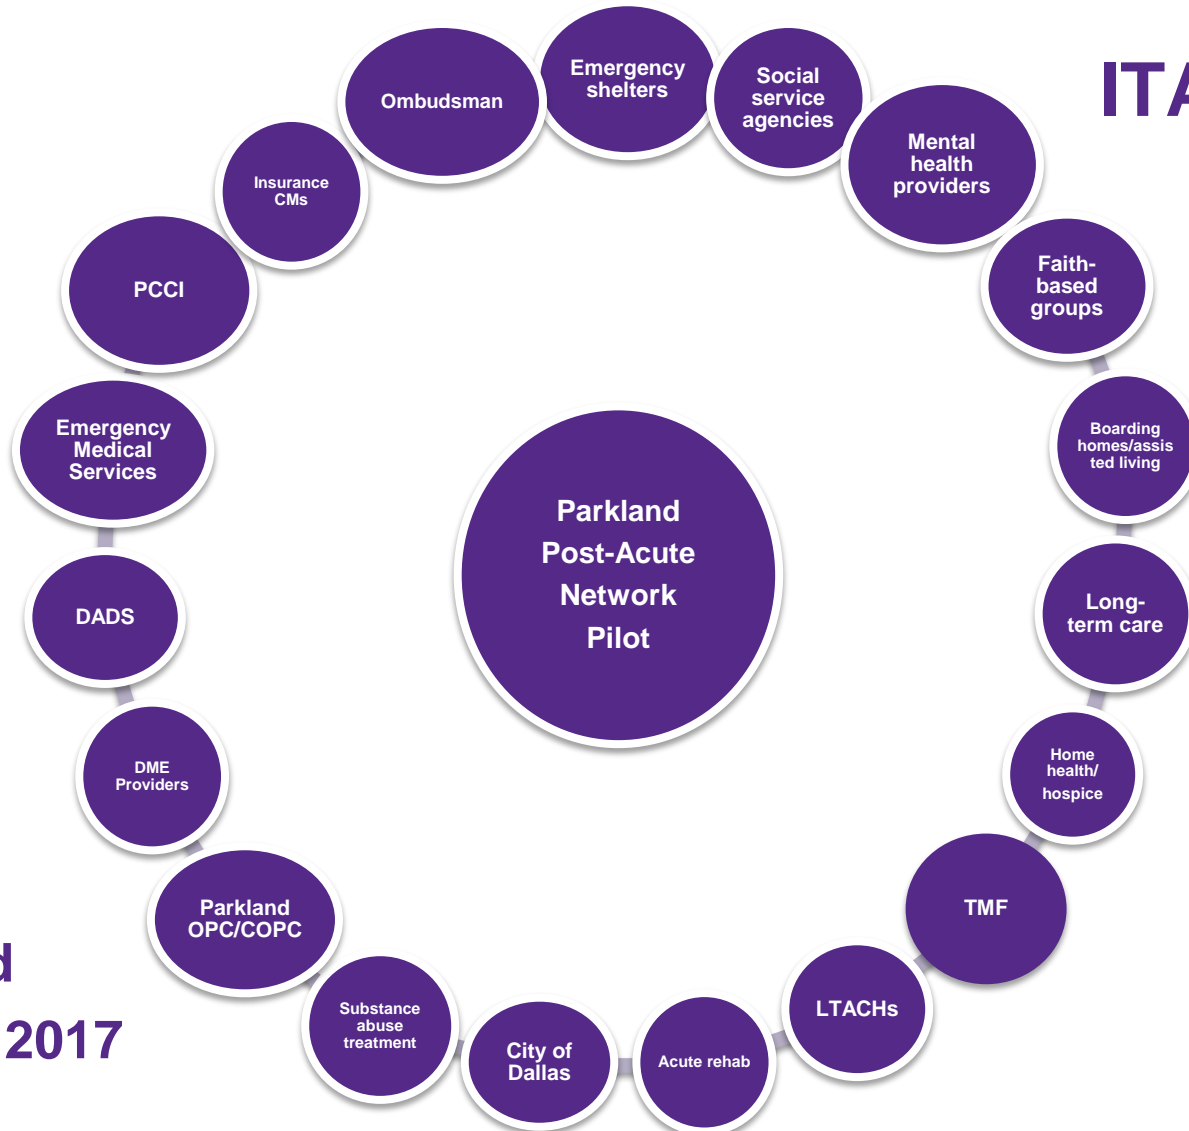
ITA

Ombudsman

Emergency shelters

Social service agencies

Mental health providers

Faith-based groups

Boarding homes/assisted living

Long-term care

Home health/ hospice

TMF

LTACHs

Acute rehab

City of Dallas

Substance abuse treatment

Parkland OPC/COPC

DME Providers

DADS

Emergency Medical Services

PCCI

Insurance CMs

Parkland Post-Acute Network Pilot

d

2017